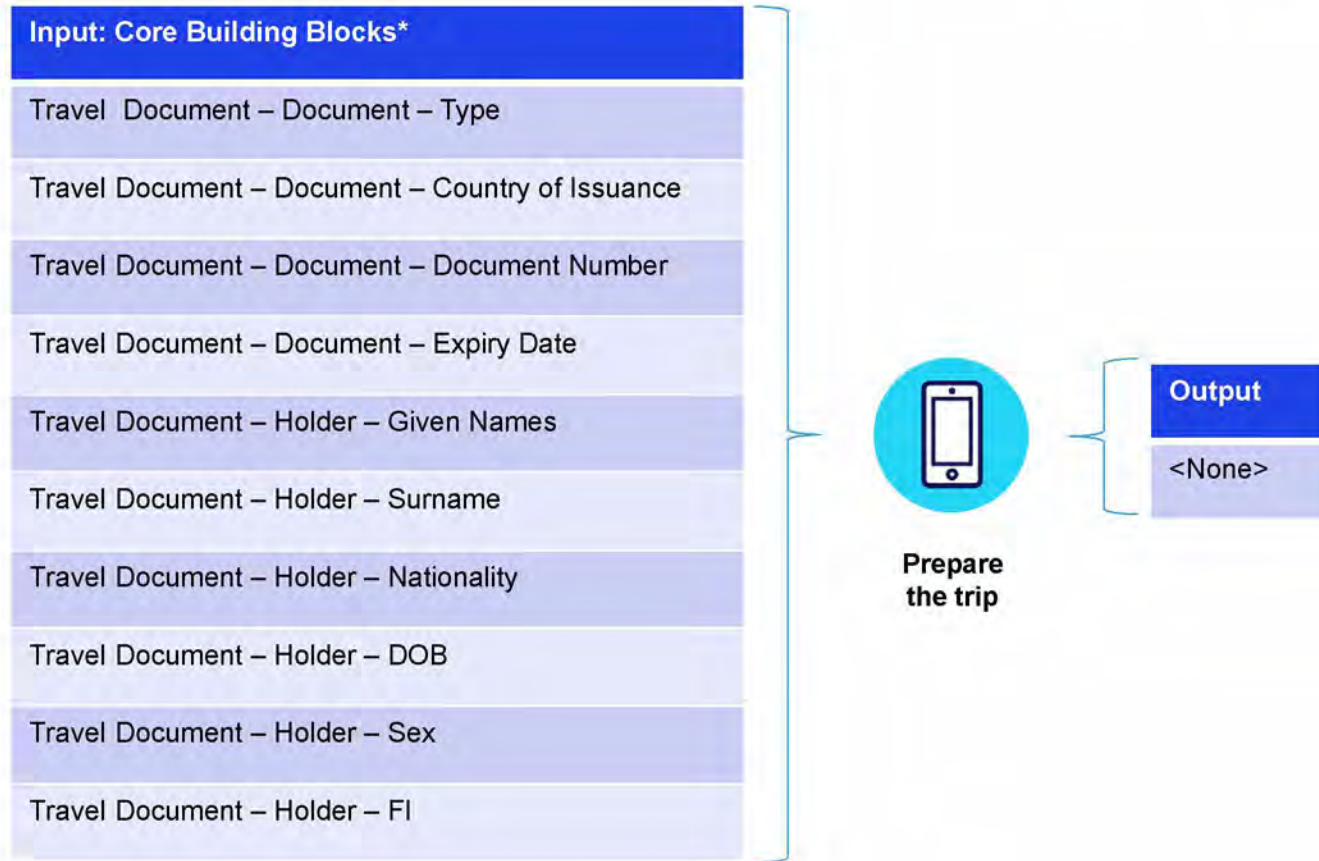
| Input: Core Building Blocks* |
|---|
| Travel  Document – Document – Type |
| Travel Document – Document – Country of Issuance |
| Travel Document – Document – Document Number |
| Travel Document – Document – Expiry Date |
| Travel Document – Holder – Given Names |
| Travel Document – Holder – Surname |
| Travel Document – Holder – Nationality |
| Travel Document – Holder – DOB |
| Travel Document – Holder – Sex |
| Travel Document – Holder – FI |

Prepare the trip

| Output |
|---|
| <None> |